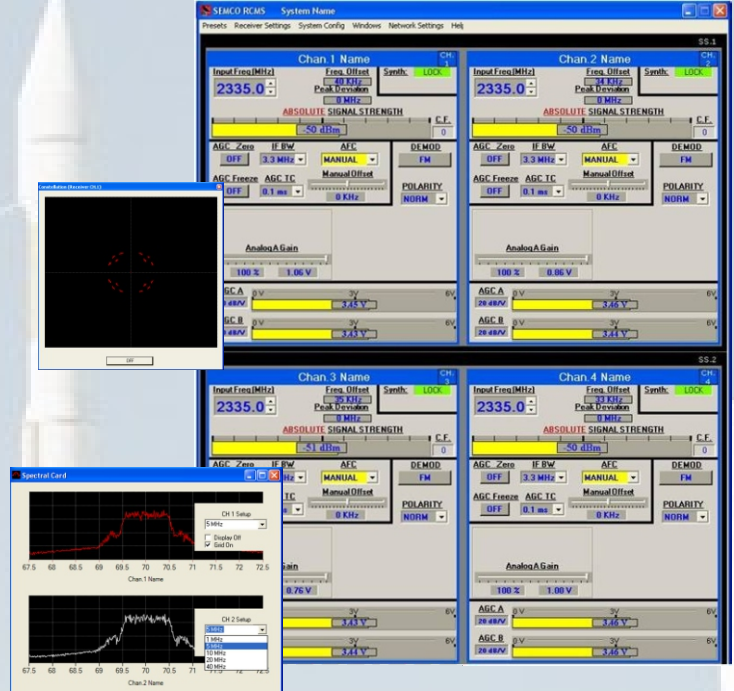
SEMCO RCMS System Name

Presets Receiver Settings System Config Windows Network Settings Help

SS.1

Chan.1 Name
CH: 1
Input Freq.(MHz)
2335.0
Freq. Offset
40 KHz
Peak Deviation
0 MHz
Synth: LOCK
ABSOLUTE SIGNAL STRENGTH
-50 dBm
C.F.
0
AGC Zero
OFF
IF BW
3.3 MHz
AFC
MANUAL
DEMOD
FM
AGC Freeze
OFF
AGC TC
0.1 ms
Manual Offset
0 KHz
POLARITY
NORM
Analog A Gain
100 %
1.06 V
AGC A
20 dB/V
0V 3V 6V
3.45 V
AGC B
20 dB/V
0V 3V 6V
3.43 V

Chan.2 Name
CH: 2
Input Freq.(MHz)
2335.0
Freq. Offset
14 KHz
Peak Deviation
0 MHz
Synth: LOCK
ABSOLUTE SIGNAL STRENGTH
-50 dBm
C.F.
0
AGC Zero
OFF
IF BW
3.3 MHz
AFC
MANUAL
DEMOD
FM
AGC Freeze
OFF
AGC TC
0.1 ms
Manual Offset
0 KHz
POLARITY
NORM
Analog A Gain
100 %
0.86 V
AGC A
20 dB/V
0V 3V 6V
3.46 V
AGC B
20 dB/V
0V 3V 6V
3.44 V

SS.2

Chan.3 Name
CH: 3
Input Freq.(MHz)
2335.0
Freq. Offset
25 KHz
Peak Deviation
0 MHz
Synth: LOCK
ABSOLUTE SIGNAL STRENGTH
-51 dBm
C.F.
0
IF BW
3.3 MHz
AFC
MANUAL
DEMOD
FM
TC
Manual Offset
0 KHz
POLARITY
NORM
Gain
0.76 V
3V
3.43 V
3V
3.44 V

Chan.4 Name
CH: 4
Input Freq.(MHz)
2335.0
Freq. Offset
33 KHz
Peak Deviation
0 MHz
Synth: LOCK
ABSOLUTE SIGNAL STRENGTH
-50 dBm
C.F.
0
AGC Zero
OFF
IF BW
3.3 MHz
AFC
MANUAL
DEMOD
FM
AGC Freeze
OFF
AGC TC
0.1 ms
Manual Offset
0 KHz
POLARITY
NORM
Analog A Gain
100 %
1.00 V
AGC A
20 dB/V
0V 3V 6V
3.46 V
AGC B
20 dB/V
0V 3V 6V
3.46 V

Constellation (Receiver CH:1)
Off

Spectral Card
CH 1 Setup
5 MHz
Display Off
Grid On
67.5 68 68.5 69 69.5 70 70.5 71 71.5 72 72.5
Chan 1 Name
CH 2 Setup
5 MHz
1 MHz
5 MHz
10 MHz
20 MHz
40 MHz
67.5 68 68.5 69 69.5 70 70.5 71 71.5 72 72.5
Chan 2 Name